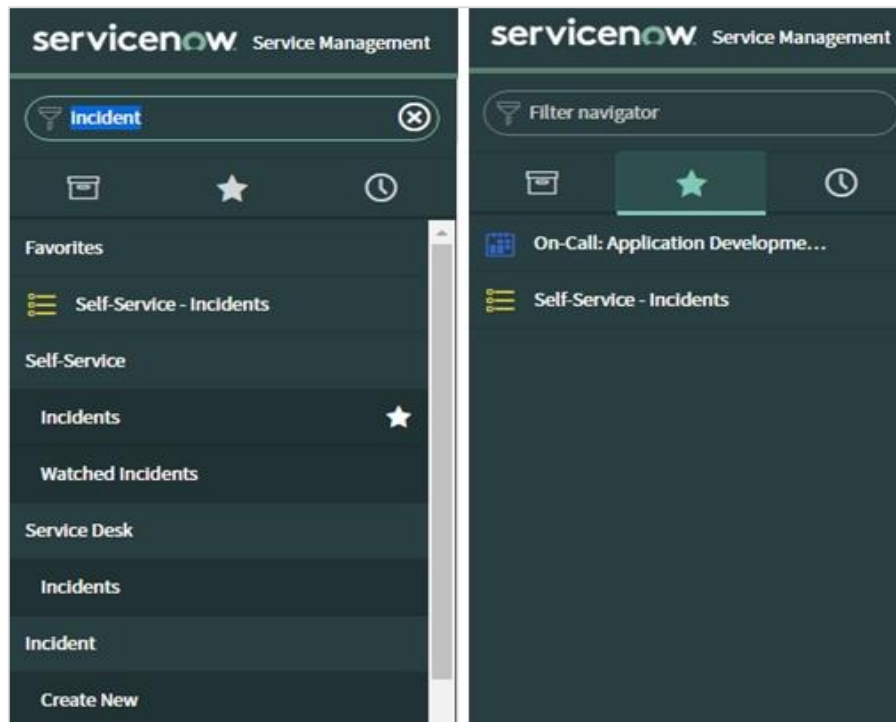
servicenow Service Management

Incident

Favorites

Self-Service - Incidents

Self-Service

Incidents

Watched Incidents

Service Desk

Incidents

Incident

Create New

servicenow Service Management

Filter navigator

On-Call: Application Developme...

Self-Service - Incidents